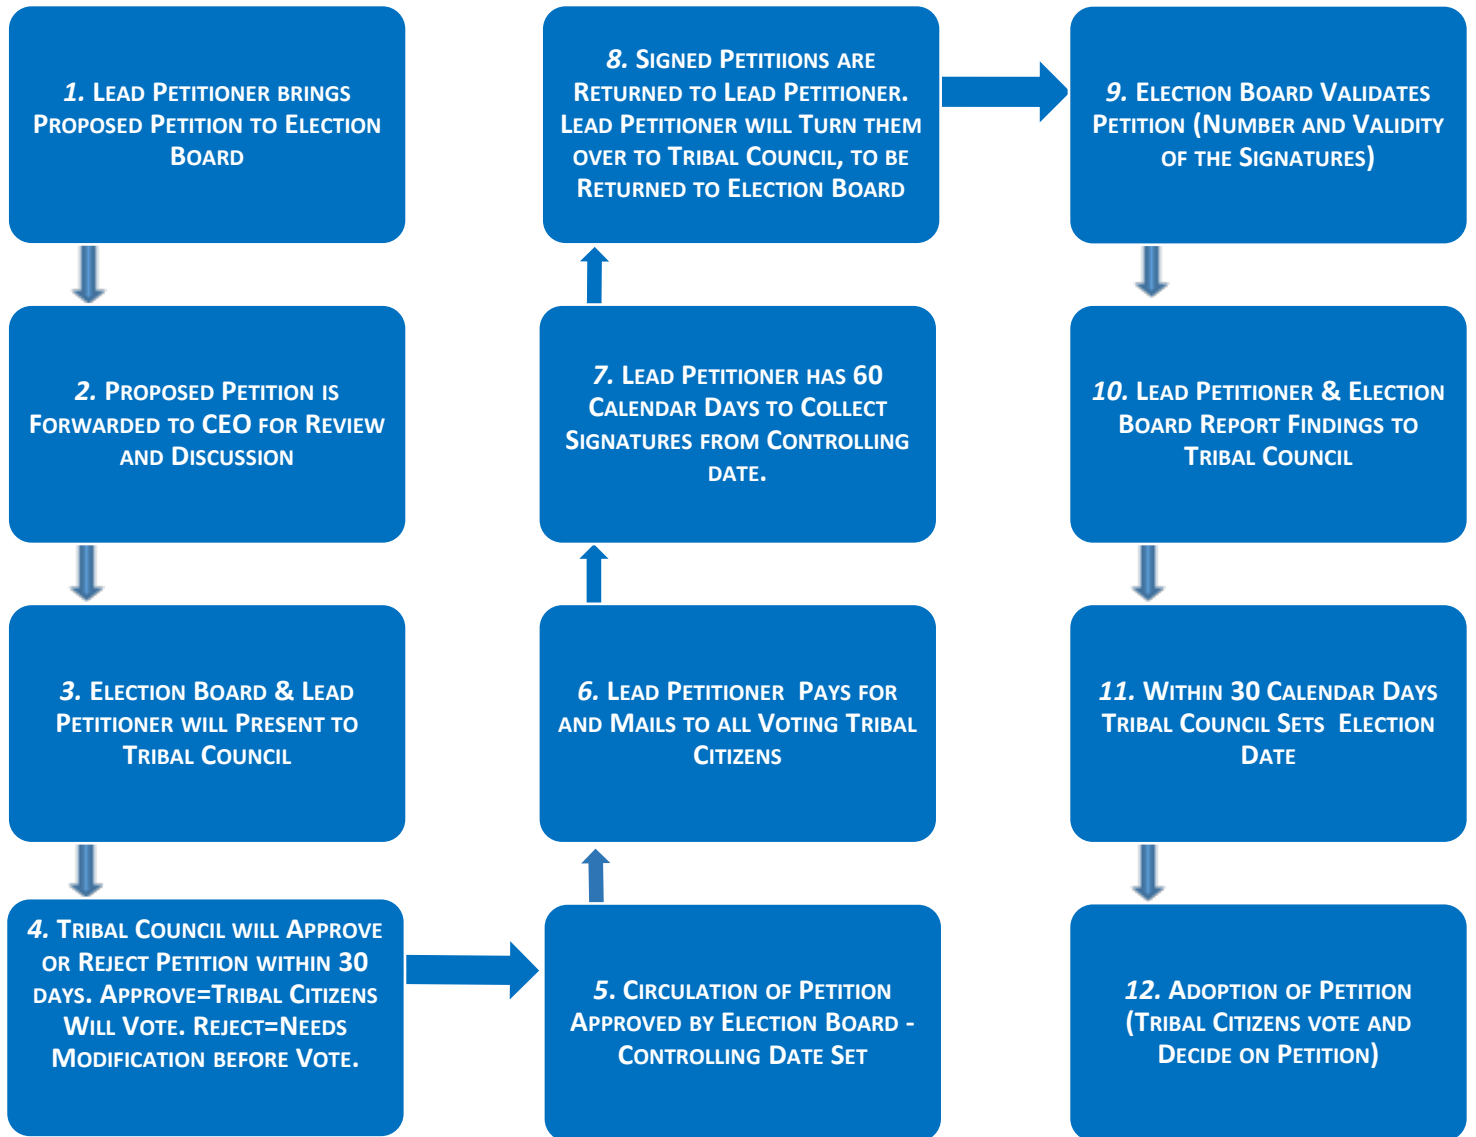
1. Lead Petitioner brings Proposed Petition to Election Board

2. Proposed Petition is Forwarded to CEO for Review and Discussion

3. Election Board & Lead Petitioner will Present to Tribal Council

4. Tribal Council will Approve or Reject Petition within 30 days. Approve=Tribal Citizens Will Vote. Reject=Needs Modification before Vote.

5. Circulation of Petition Approved by Election Board - Controlling Date Set

6. Lead Petitioner Pays for and Mails to all Voting Tribal Citizens

7. Lead Petitioner has 60 Calendar Days to Collect Signatures from Controlling date.

8. Signed Petitiions are Returned to Lead Petitioner. Lead Petitioner will Turn them over to Tribal Council, to be Returned to Election Board

9. Election Board Validates Petition (Number and Validity of the Signatures)

10. Lead Petitioner & Election Board Report Findings to Tribal Council

11. Within 30 Calendar Days Tribal Council Sets Election Date

12. Adoption of Petition (Tribal Citizens vote and Decide on Petition)